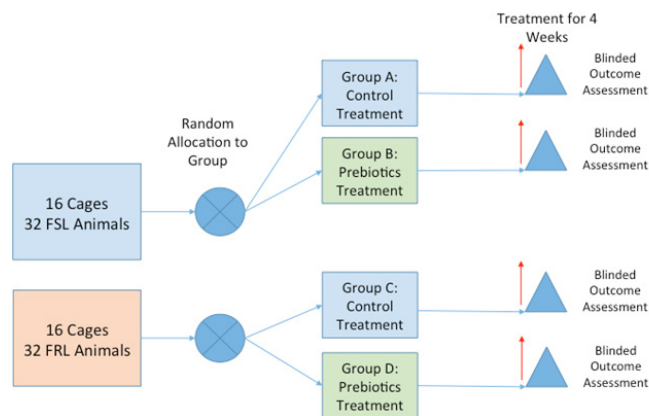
Treatment for 4 Weeks

Random Allocation to Group

16 Cages
32 FSL Animals

Group A: Control Treatment

Blinded Outcome Assessment

Group B: Prebiotics Treatment

Blinded Outcome Assessment

16 Cages
32 FRL Animals

Group C: Control Treatment

Blinded Outcome Assessment

Group D: Prebiotics Treatment

Blinded Outcome Assessment